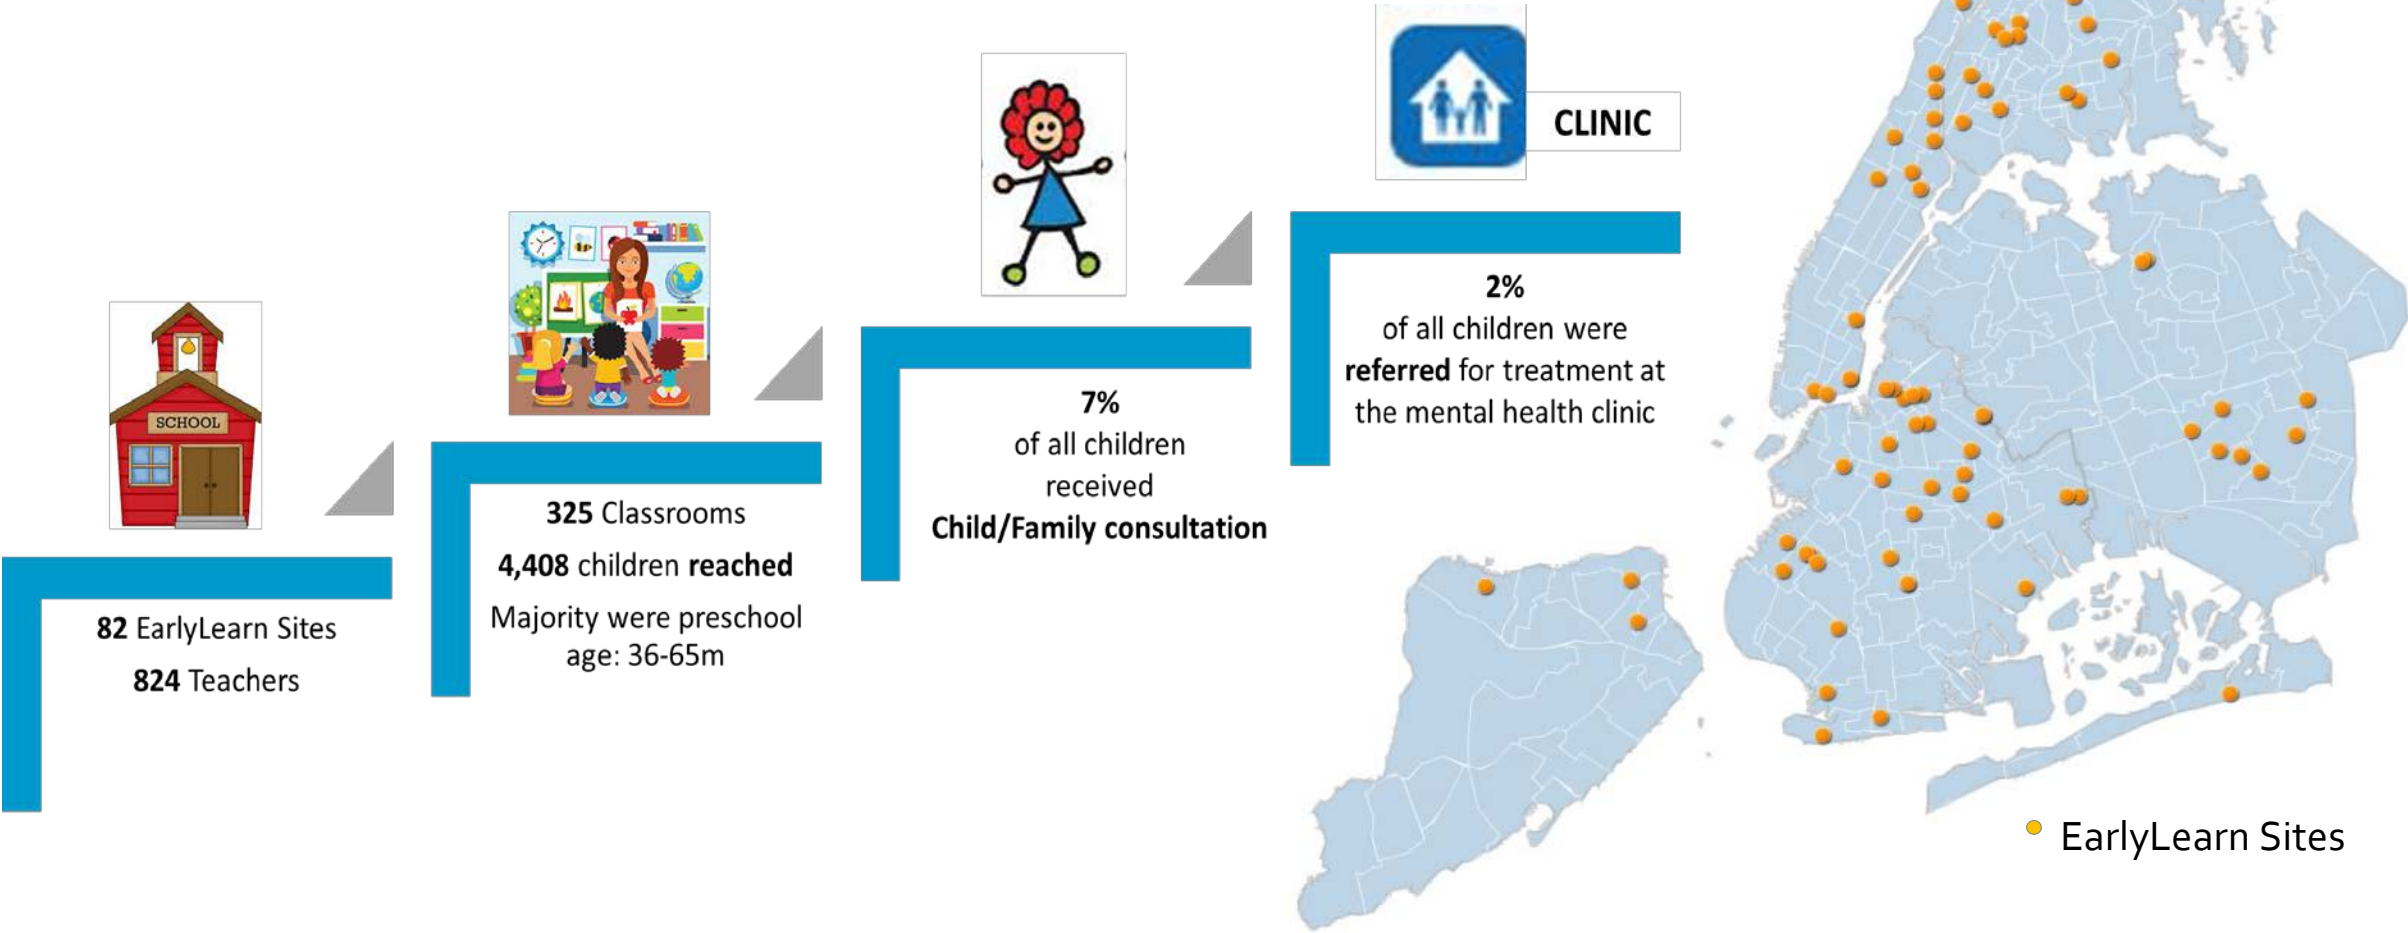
SCHOOL

82 EarlyLearn Sites

824 Teachers

325 Classrooms

4,408 children reached

Majority were preschool age: 36-65m

7%
of all children received
Child/Family consultation

CLINIC

2%
of all children were referred for treatment at the mental health clinic

EarlyLearn Sites